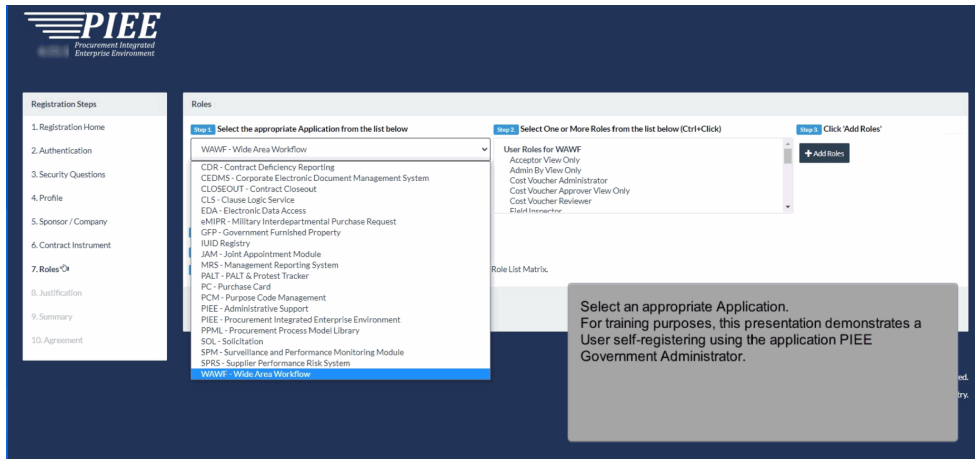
PIEE
Procurement Integrated Enterprise Environment

Registration Steps
1. Registration Home
2. Authentication
3. Security Questions
4. Profile
5. Sponsor / Company
6. Contract Instrument
7. Roles
8. Justification
9. Summary
10. Agreement

Roles

Step 1 Select the appropriate Application from the list below
WAWF - Wide Area Workflow
CDR - Contract Deficiency Reporting
CEDMS - Corporate Electronic Document Management System
CLOSEOUT - Contract Closeout
CLS - Clause Logic Service
EDA - Electronic Data Access
eMIPR - Military Interdepartmental Purchase Request
GFP - Government Furnished Property
IUID Registry
JAM - Joint Appointment Module
MRS - Management Reporting System
PALT - PALT & Protest Tracker
PC - Purchase Card
PCM - Purpose Code Management
PIEE - Administrative Support
PIEE - Procurement Integrated Enterprise Environment
PPML - Procurement Process Model Library
SOL - Solicitation
SPM - Surveillance and Performance Monitoring Module
SPRS - Supplier Performance Risk System
WAWF - Wide Area Workflow

Step 2 Select One or More Roles from the list below (Ctrl+Click)
User Roles for WAWF
Acceptor View Only
Admin By View Only
Cost Voucher Administrator
Cost Voucher Approver View Only
Cost Voucher Reviewer
Field Inspector

Step 3 Click 'Add Roles'
+ Add Roles

Role List Matrix.

Select an appropriate Application.
For training purposes, this presentation demonstrates a User self-registering using the application PIEE Government Administrator.

ed.
try.